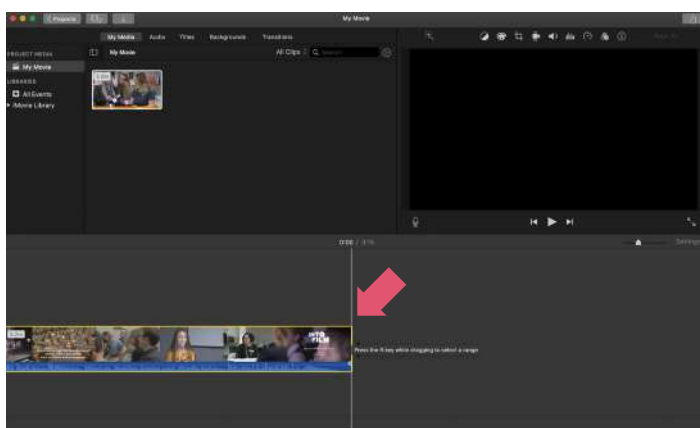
Projects

My Movie

My Media Audio Titles Backgrounds Transitions

PROJECT MEDIA

My Movie

LIBRARIES

All Events

iMovie Library

My Movie

All Clips

Search

Reset All

0:00 / 8:15

Settings

INTO FILM

Press the R key while dragging to select a range